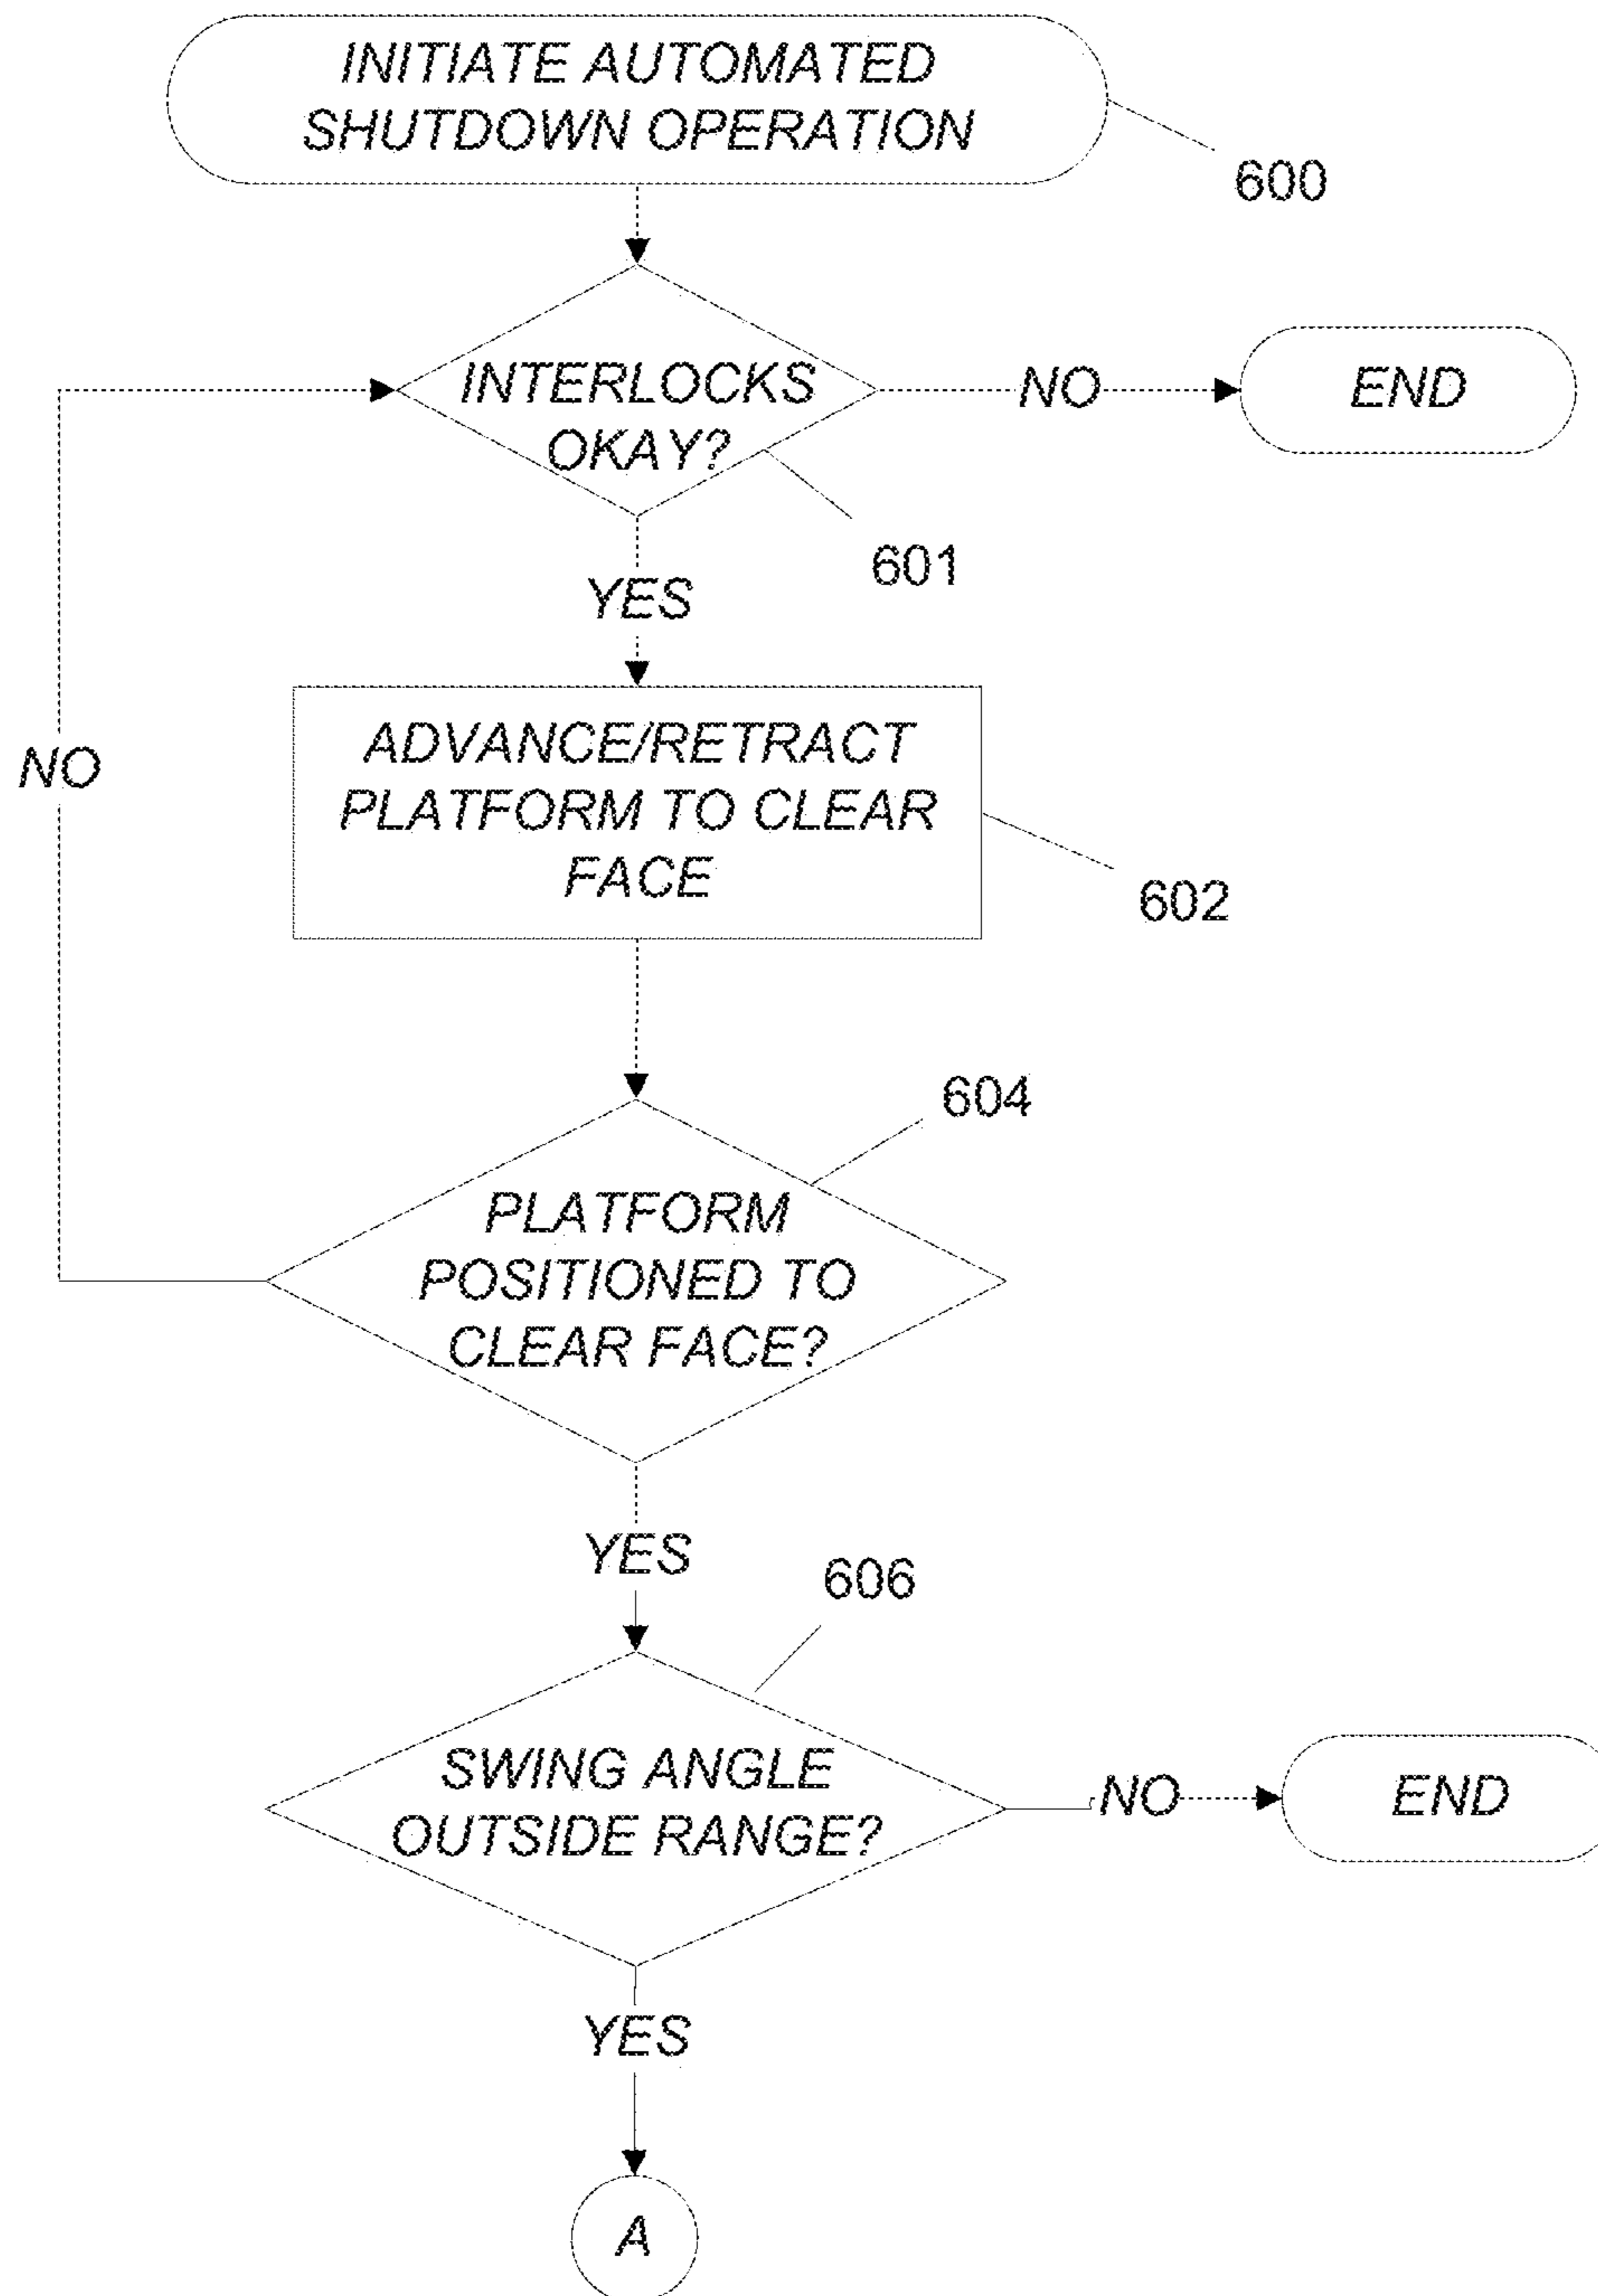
INITIATE AUTOMATED SHUTDOWN OPERATION

600

INTERLOCKS OKAY?

NO

END

601

YES

ADVANCE/RETRACT PLATFORM TO CLEAR FACE

602

NO

604

PLATFORM POSITIONED TO CLEAR FACE?

YES

606

SWING ANGLE OUTSIDE RANGE?

NO

END

YES

A